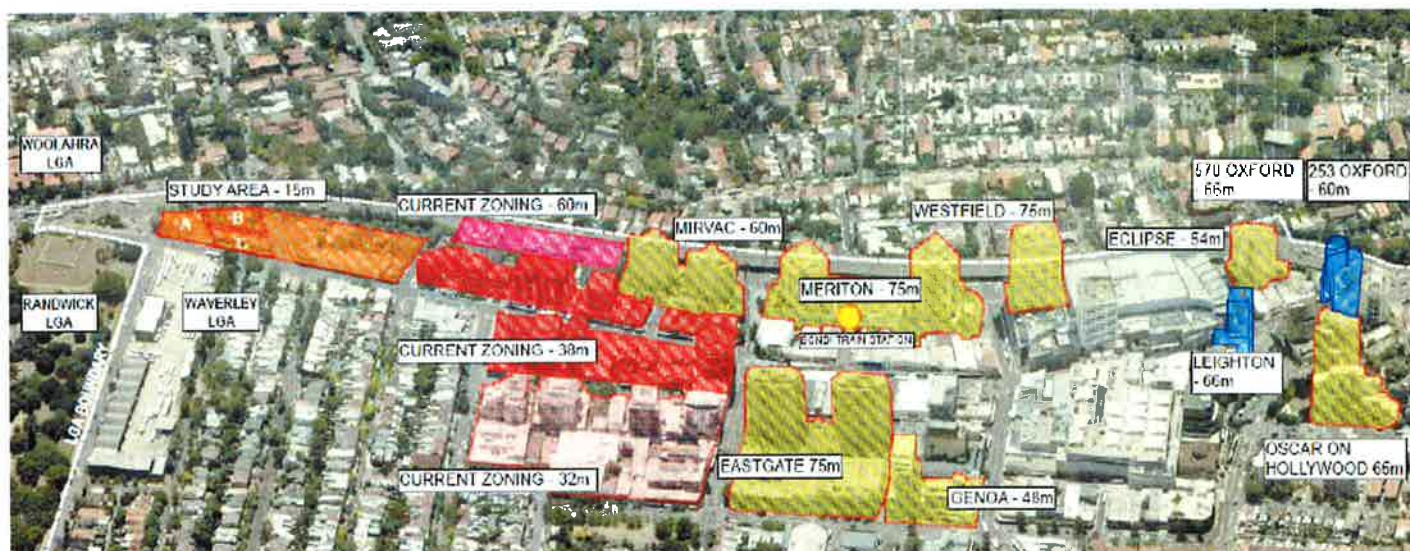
WOOLAHRA LGA

STUDY AREA - 15m

A

B

C

CURRENT ZONING - 60m

MIRVAC - 60m

WESTFIELD - 75m

570 OXFORD 66m

253 OXFORD 60m

ECLIPSE - 64m

RANDWICK LGA

WAVERLEY LGA

MERITON - 75m

BONDI TRAIN STATION

CURRENT ZONING - 38m

LEIGHTON - 66m

LGA BOUNDARY

CURRENT ZONING - 32m

EASTGATE 75m

GENOA - 48m

OSCAR ON HOLLYWOOD 66m